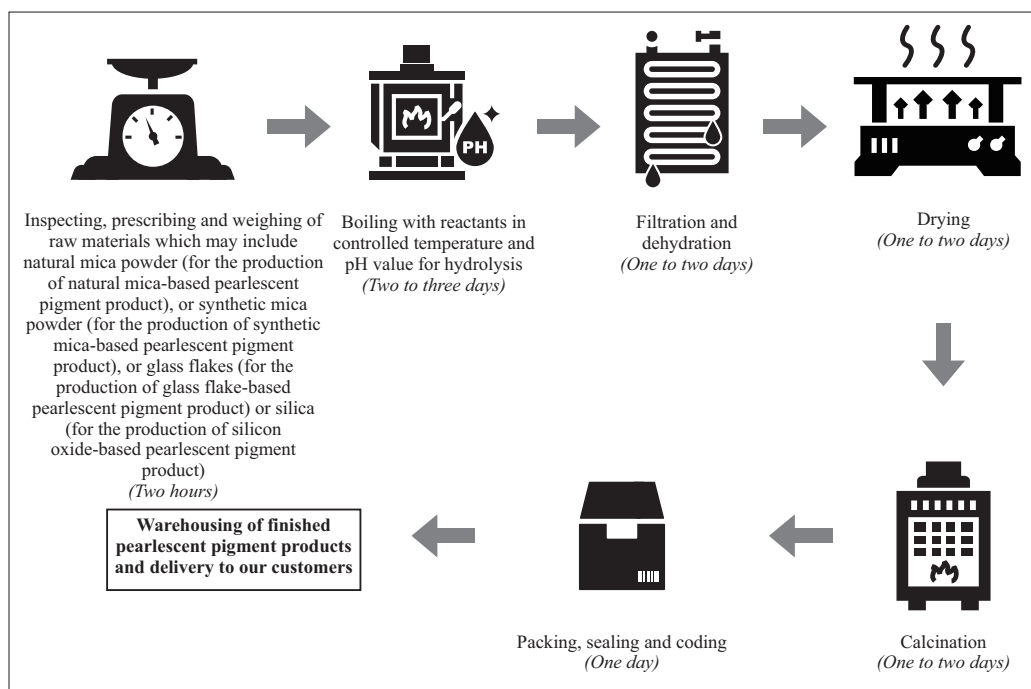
PH

Inspecting, prescribing and weighing of raw materials which may include natural mica powder (for the production of natural mica-based pearlescent pigment product), or synthetic mica powder (for the production of synthetic mica-based pearlescent pigment product), or glass flakes (for the production of glass flake-based pearlescent pigment product) or silica (for the production of silicon oxide-based pearlescent pigment product)
*(Two hours)*

Boiling with reactants in controlled temperature and pH value for hydrolysis
*(Two to three days)*

Filtration and dehydration
*(One to two days)*

Drying
*(One to two days)*

Calcination
*(One to two days)*

Packing, sealing and coding
*(One day)*

**Warehousing of finished pearlescent pigment products and delivery to our customers**